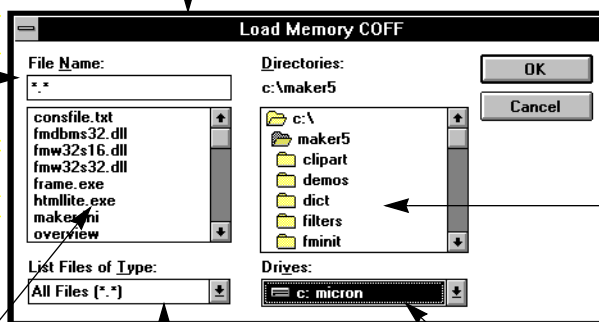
Load Memory COFF

File Name:

*.*

consfile.txt
fmdbms32.dll
fmw32s16.dll
fmw32s32.dll
frame.exe
htmllite.exe
maker.ini
overview

List Files of Type:

All Files (*.*)

Directories:

c:\maker5

c:\
maker5
clipart
demos
dict
filters
fminit

Drives:

c: micron

OK

Cancel